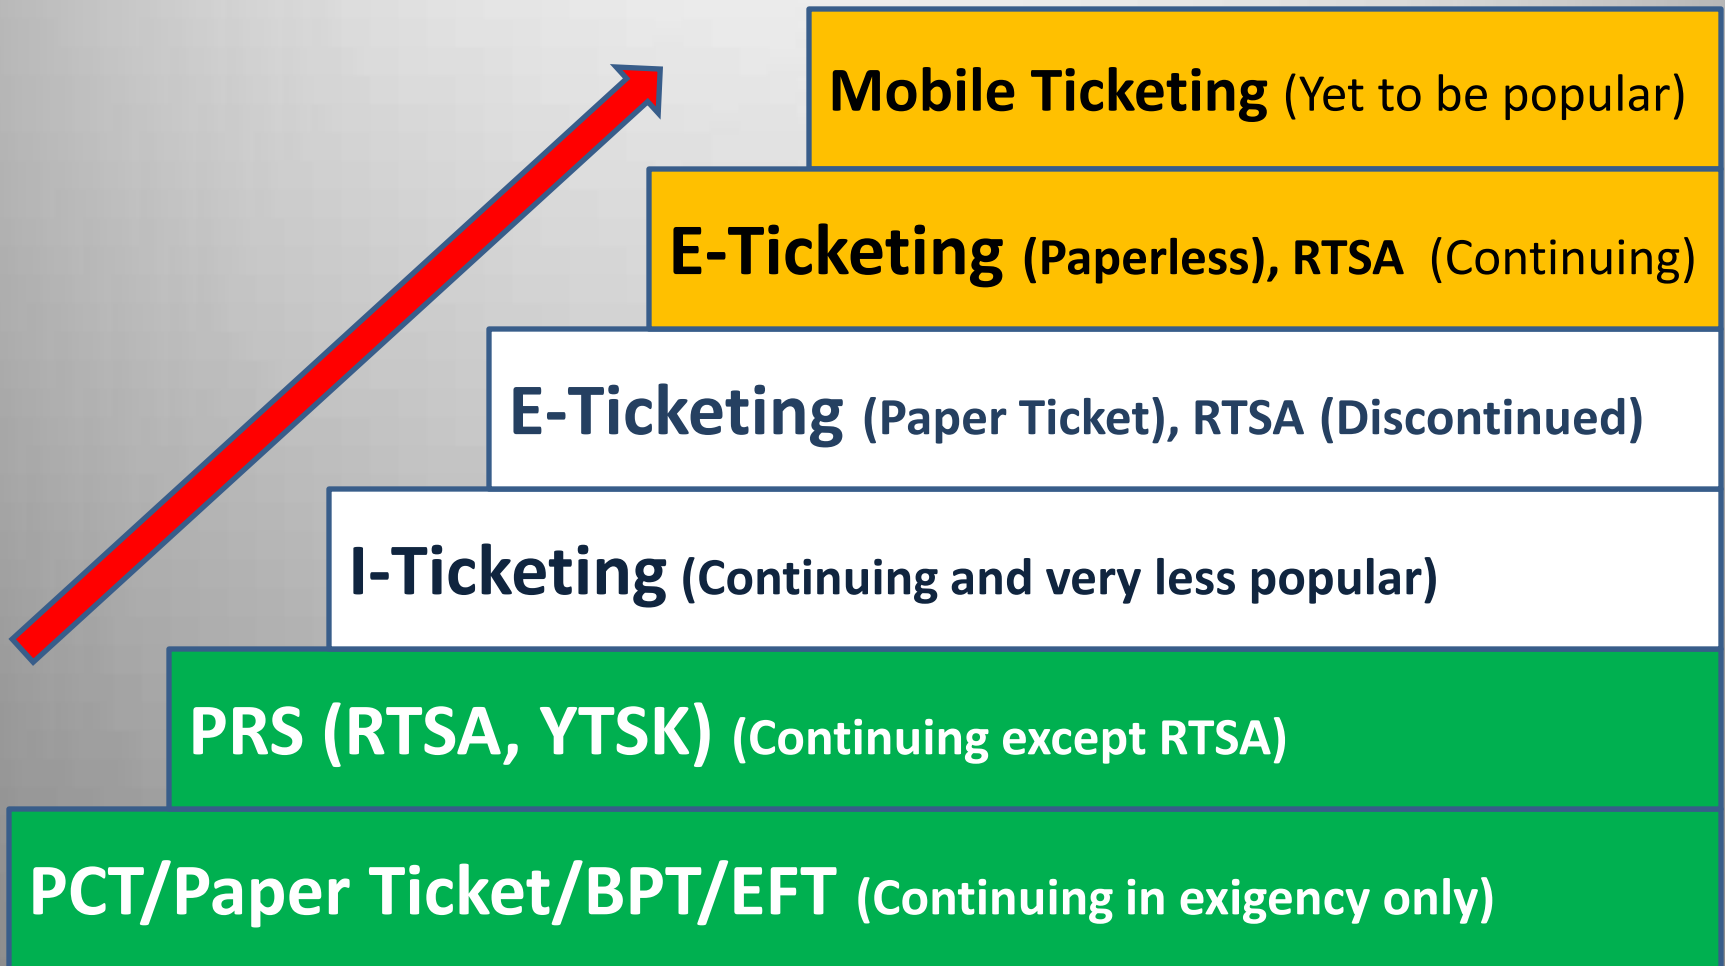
Mobile Ticketing (Yet to be popular)

E-Ticketing (Paperless), RTSA (Continuing)

E-Ticketing (Paper Ticket), RTSA (Discontinued)

I-Ticketing (Continuing and very less popular)

PRS (RTSA, YTSK) (Continuing except RTSA)

PCT/Paper Ticket/BPT/EFT (Continuing in exigency only)